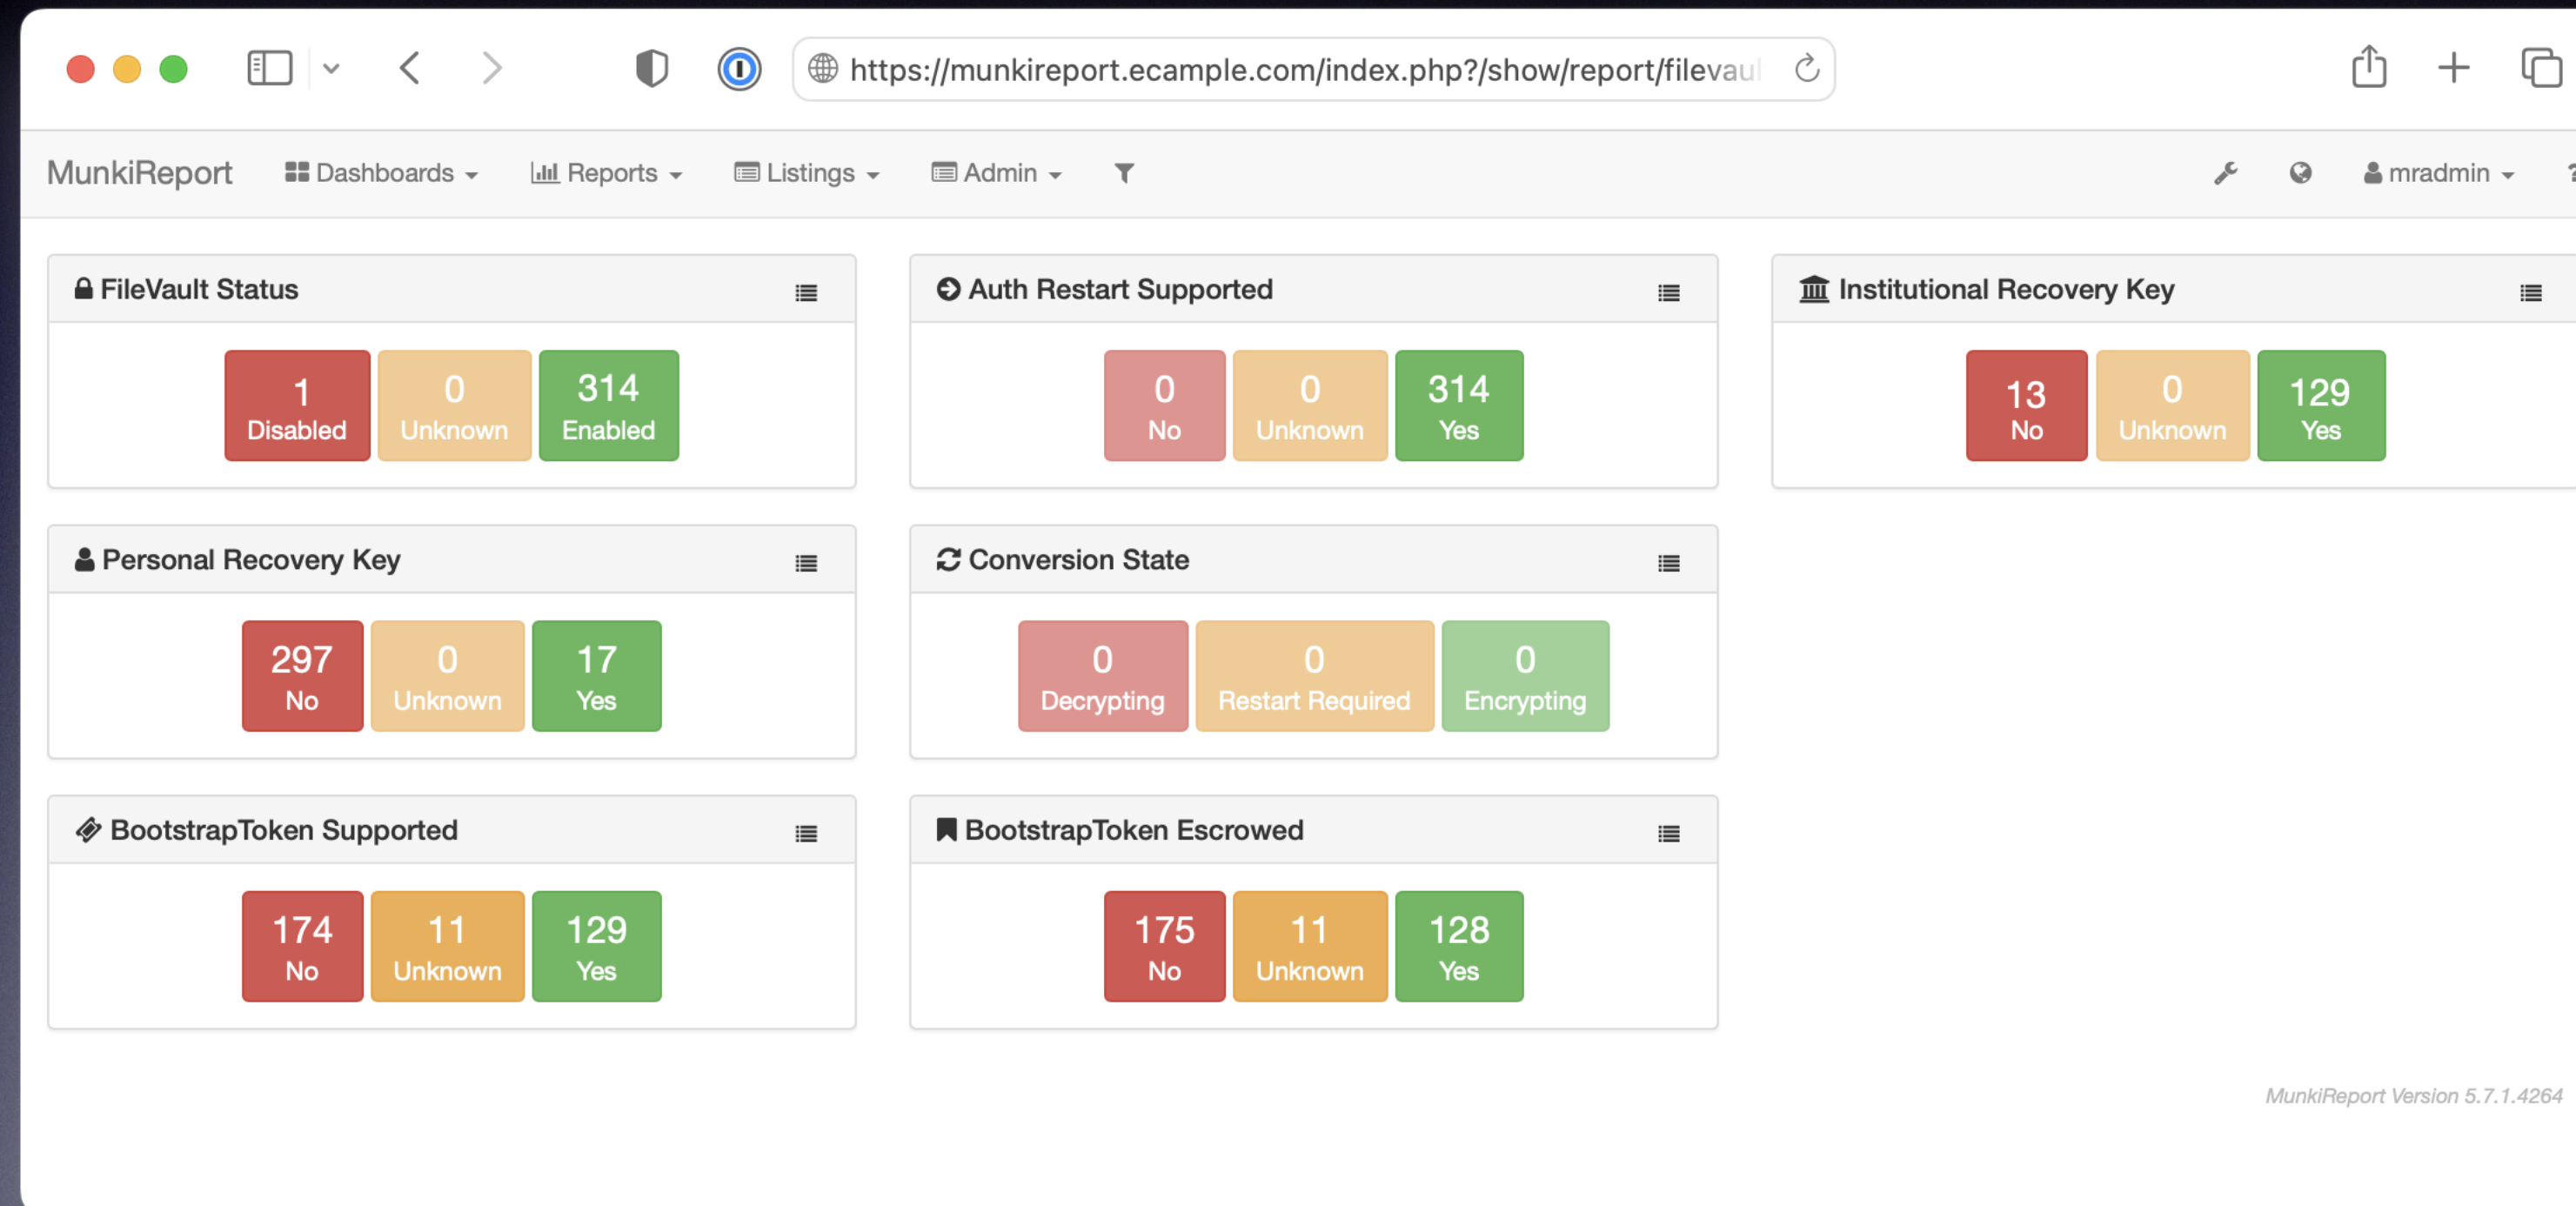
https://munkireport.ecample.com/index.php?/show/report/filevaul

MunkiReport Dashboards Reports Listings Admin mradmin

FileVault Status

1 Disabled | 0 Unknown | 314 Enabled

Auth Restart Supported

0 No | 0 Unknown | 314 Yes

Institutional Recovery Key

13 No | 0 Unknown | 129 Yes

Personal Recovery Key

297 No | 0 Unknown | 17 Yes

Conversion State

0 Decrypting | 0 Restart Required | 0 Encrypting

BootstrapToken Supported

174 No | 11 Unknown | 129 Yes

BootstrapToken Escrowed

175 No | 11 Unknown | 128 Yes

MunkiReport Version 5.7.1.4264